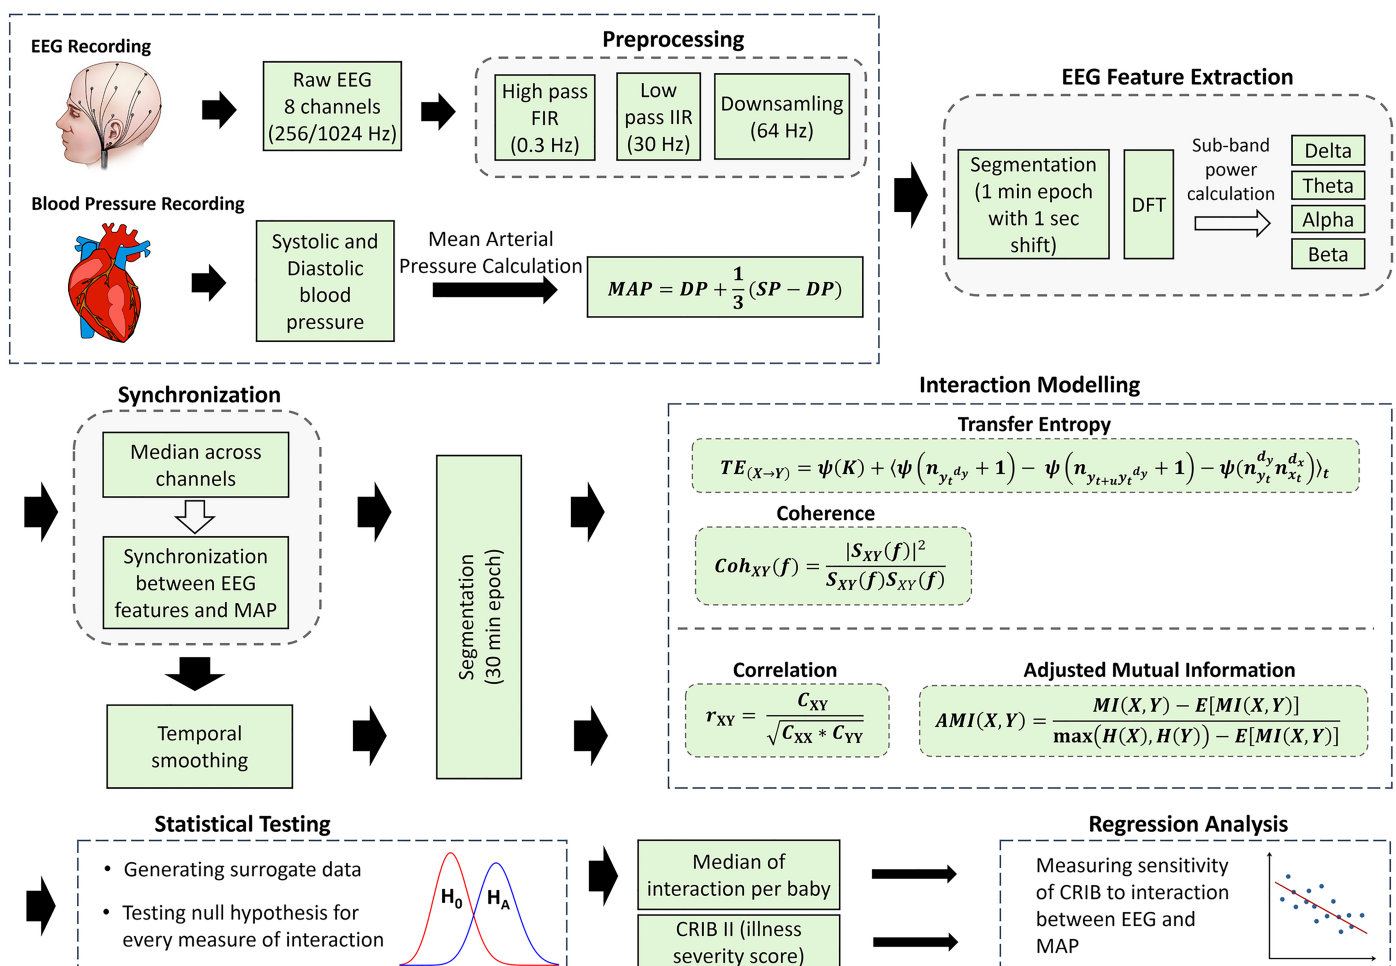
EEG Recording

Raw EEG 8 channels (256/1024 Hz)

Preprocessing

High pass FIR (0.3 Hz)

Low pass IIR (30 Hz)

Downsamling (64 Hz)

EEG Feature Extraction

Segmentation (1 min epoch with 1 sec shift)

DFT

Sub-band power calculation

Delta

Theta

Alpha

Beta

Blood Pressure Recording

Systolic and Diastolic blood pressure

Mean Arterial Pressure Calculation

$MAP = DP + \frac{1}{3}(SP - DP)$

Synchronization

Median across channels

Synchronization between EEG features and MAP

Temporal smoothing

Segmentation (30 min epoch)

Interaction Modelling

Transfer Entropy

$TE_{(X\to Y)} = \psi(K) + \langle\psi\left(n_{y_t{}^{d_y}} + 1\right) - \psi\left(n_{y_{t+u}y_t{}^{d_y}} + 1\right) - \psi(n_{y_t}^{d_y} n_{x_t}^{d_x})\rangle_t$

Coherence

$Coh_{XY}(f) = \frac{|S_{XY}(f)|^2}{S_{XY}(f)S_{XY}(f)}$

Correlation

$r_{XY} = \frac{C_{XY}}{\sqrt{C_{XX} * C_{YY}}}$

Adjusted Mutual Information

$AMI(X,Y) = \frac{MI(X,Y) - E[MI(X,Y)]}{\max(H(X),H(Y)) - E[MI(X,Y)]}$

Statistical Testing

• Generating surrogate data

• Testing null hypothesis for every measure of interaction

$H_0$

$H_A$

Median of interaction per baby

CRIB II (illness severity score)

Regression Analysis

Measuring sensitivity of CRIB to interaction between EEG and MAP